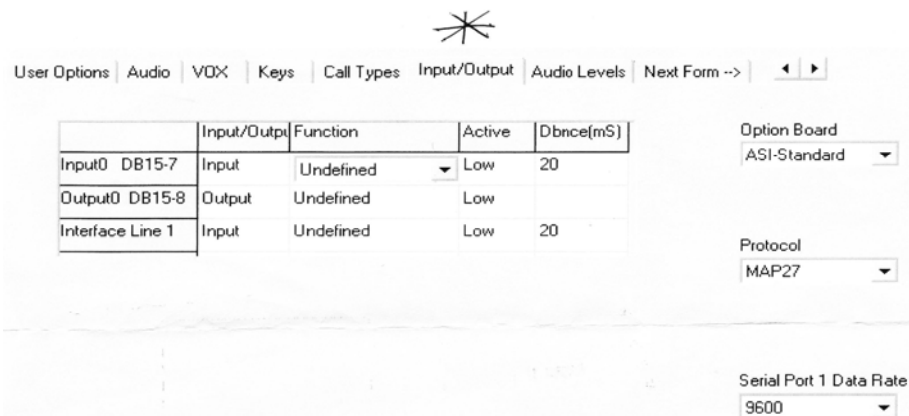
User Options | Audio | VOX | Keys | Call Types | Input/Output | Audio Levels | Next Form --> |

| | Input/Outpu | Function | Active | Dbnce(mS) |
|---|---|---|---|---|
| Input0 DB15-7 | Input | Undefined | Low | 20 |
| Output0 DB15-8 | Output | Undefined | Low | |
| Interface Line 1 | Input | Undefined | Low | 20 |

Option Board
ASI-Standard

Protocol
MAP27

Serial Port 1 Data Rate
9600